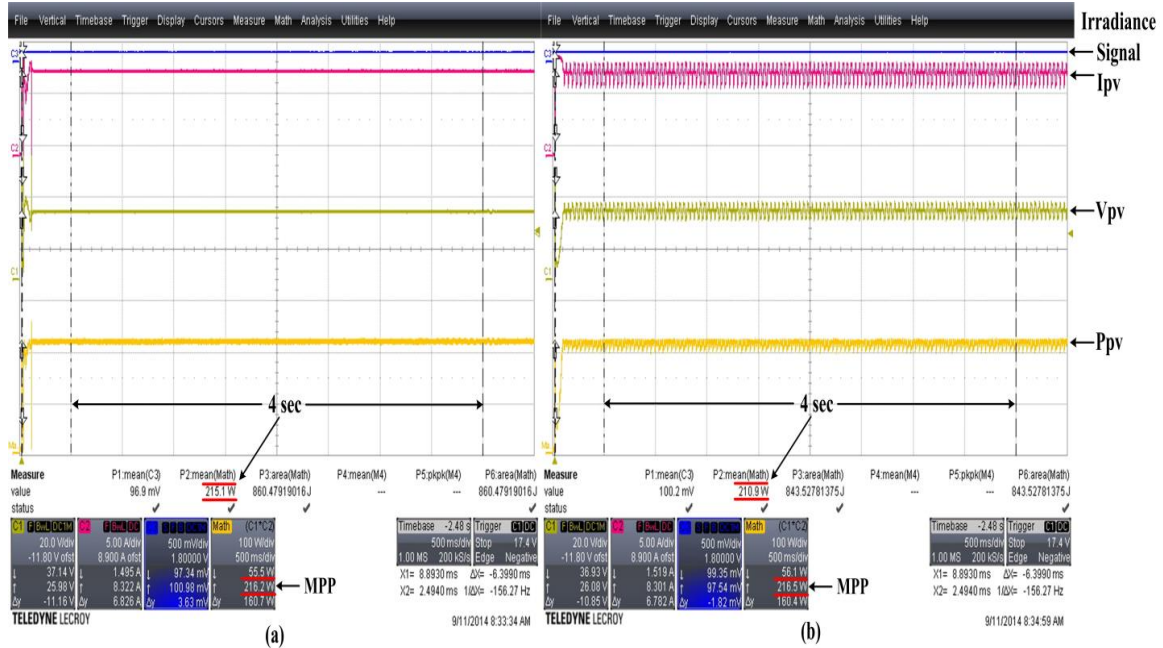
File Vertical Timebase Trigger Display Cursors Measure Math Analysis Utilities Help

C3
C2
C1
4 sec

| Measure | P1:mean(C3) | P2:mean(Math) | P3:area(Math) | P4:mean(M4) | P5:pkpk(M4) | P6:area(Math) |
|---|---|---|---|---|---|---|
| value | 96.9 mV | 215.1 W | 860.47919016 J | --- | --- | 860.47919016 J |
| status | ✔ | ✔ | ✔ | | | ✔ |

C1 DC1M: 20.0 V/div, -11.80 V ofst, ↓ 37.14 V, ↑ 25.98 V, Δy -11.16 V
C2 DC: 5.00 A/div, 8.900 A ofst, ↓ 1.495 A, ↑ 8.322 A, Δy 6.826 A
500 mV/div, 1.80000 V, ↓ 97.34 mV, ↑ 100.98 mV, Δy 3.63 mV
Math (C1*C2): 100 W/div, 500 ms/div, ↓ 55.5 W, ↑ 216.2 W, Δy 160.7 W

Timebase -2.48 s, 500 ms/div, 1.00 MS 200 kS/s
Trigger C1 DC, Stop 17.4 V, Edge Negative
X1= 8.8930 ms ΔX= -6.3990 ms
X2= 2.4940 ms 1/ΔX= -156.27 Hz

MPP
TELEDYNE LECROY
9/11/2014 8:33:34 AM
(a)

File Vertical Timebase Trigger Display Cursors Measure Math Analysis Utilities Help

Irradiance
Signal
Ipv
Vpv
Ppv
4 sec

| Measure | P1:mean(C3) | P2:mean(Math) | P3:area(Math) | P4:mean(M4) | P5:pkpk(M4) | P6:area(Math) |
|---|---|---|---|---|---|---|
| value | 100.2 mV | 210.9 W | 843.52781375 J | --- | --- | 843.52781375 J |
| status | ✔ | ✔ | ✔ | | | ✔ |

C1 DC1M: 20.0 V/div, -11.80 V ofst, ↓ 36.93 V, ↑ 26.08 V, Δy -10.85 V
C2 DC: 5.00 A/div, 8.900 A ofst, ↓ 1.519 A, ↑ 8.301 A, Δy 6.782 A
500 mV/div, 1.80000 V, ↓ 99.35 mV, ↑ 97.54 mV, Δy -1.82 mV
Math (C1*C2): 100 W/div, 500 ms/div, ↓ 56.1 W, ↑ 216.5 W, Δy 160.4 W

Timebase -2.48 s, 500 ms/div, 1.00 MS 200 kS/s
Trigger C1 DC, Stop 17.4 V, Edge Negative
X1= 8.8930 ms ΔX= -6.3990 ms
X2= 2.4940 ms 1/ΔX= -156.27 Hz

MPP
TELEDYNE LECROY
9/11/2014 8:34:59 AM
(b)